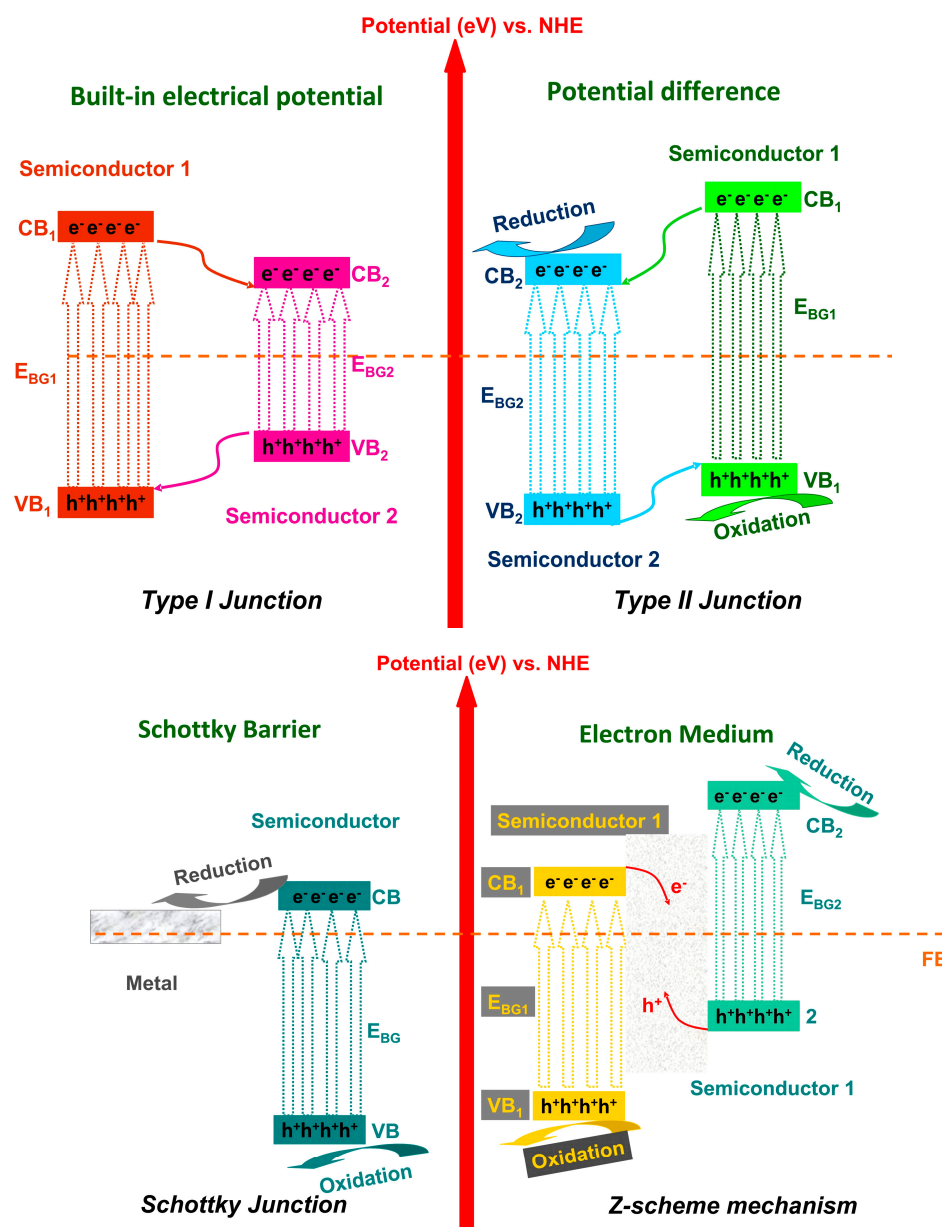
Potential (eV) vs. NHE

Built-in electrical potential

Semiconductor 1

CB$_1$ e$^-$e$^-$e$^-$e$^-$

e$^-$e$^-$e$^-$e$^-$ CB$_2$

E$_{BG1}$

E$_{BG2}$

h$^+$h$^+$h$^+$h$^+$ VB$_2$

VB$_1$ h$^+$h$^+$h$^+$h$^+$

Semiconductor 2

Type I Junction

Potential difference

Semiconductor 1

Reduction

e$^-$e$^-$e$^-$e$^-$ CB$_1$

CB$_2$ e$^-$e$^-$e$^-$e$^-$

E$_{BG1}$

E$_{BG2}$

h$^+$h$^+$h$^+$h$^+$ VB$_1$

VB$_2$ h$^+$h$^+$h$^+$h$^+$

Oxidation

Semiconductor 2

Type II Junction

Potential (eV) vs. NHE

Schottky Barrier

Semiconductor

Reduction

e$^-$e$^-$e$^-$e$^-$ CB

Metal

E$_{BG}$

h$^+$h$^+$h$^+$h$^+$ VB

Oxidation

Schottky Junction

Electron Medium

Reduction

e$^-$e$^-$e$^-$e$^-$

CB$_2$

Semiconductor 1

CB$_1$ e$^-$e$^-$e$^-$e$^-$

e$^-$

E$_{BG2}$

FE

E$_{BG1}$

h$^+$

h$^+$h$^+$h$^+$h$^+$ 2

Semiconductor 1

VB$_1$ h$^+$h$^+$h$^+$h$^+$

Oxidation

Z-scheme mechanism